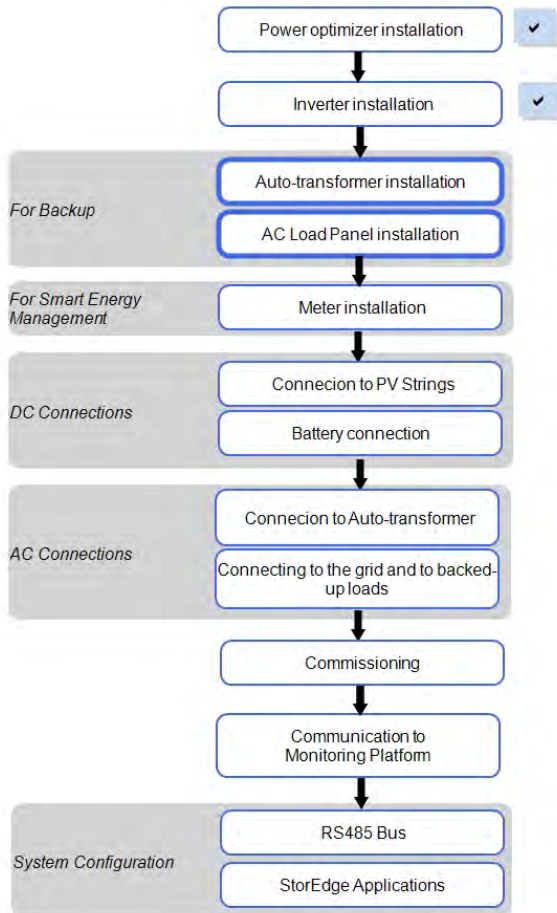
Power optimizer installation

✔

Inverter installation

✔

For Backup

Auto-transformer installation

AC Load Panel installation

For Smart Energy Management

Meter installation

DC Connections

Connecion to PV Strings

Battery connection

AC Connections

Connecion to Auto-transformer

Connecting to the grid and to backed-up loads

Commissioning

Communication to Monitoring Platform

System Configuration

RS485 Bus

StorEdge Applications